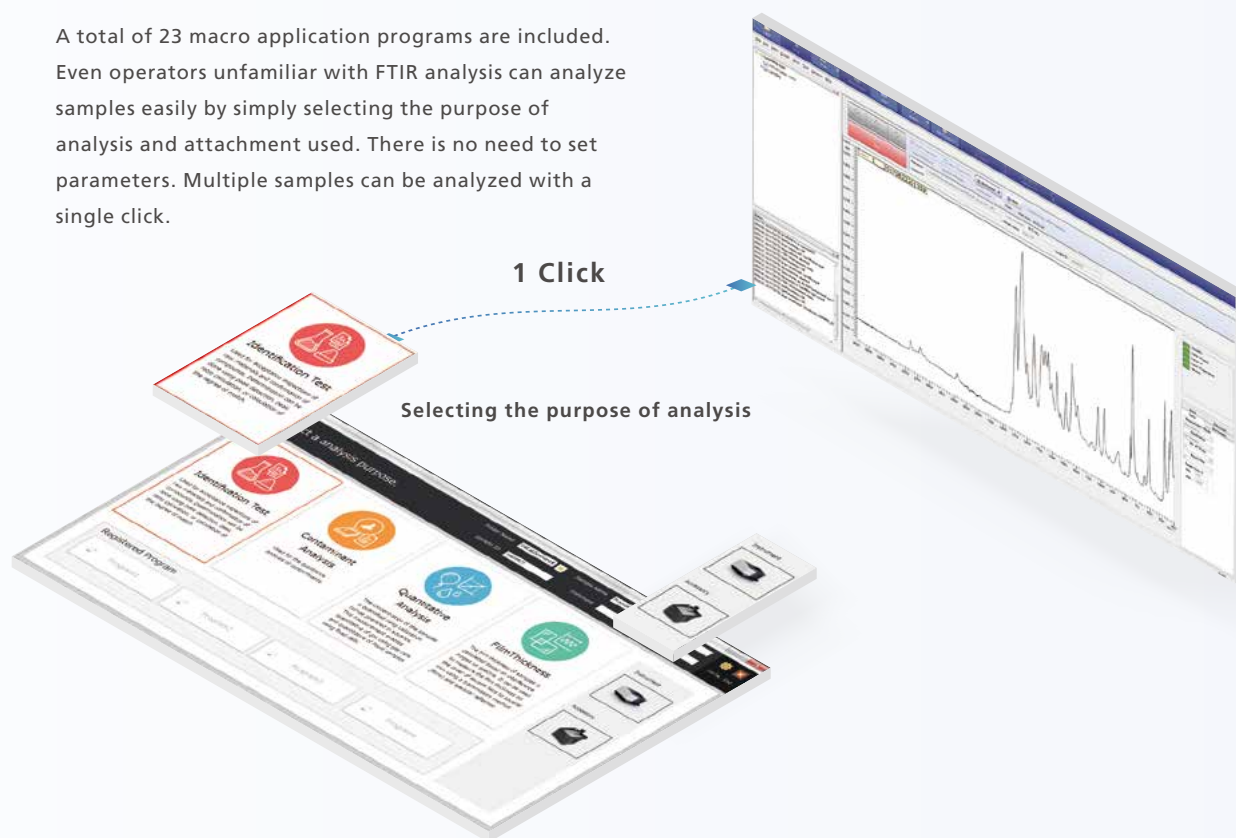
A total of 23 macro application programs are included. Even operators unfamiliar with FTIR analysis can analyze samples easily by simply selecting the purpose of analysis and attachment used. There is no need to set parameters. Multiple samples can be analyzed with a single click.

1 Click

Identification Test

Selecting the purpose of analysis

a analysis purpose.

Identification Test

Contaminant Analysis

Quantitative Analysis

Film Thickness

Registered Program

Instrument

Accessory

Instrument

Accessory